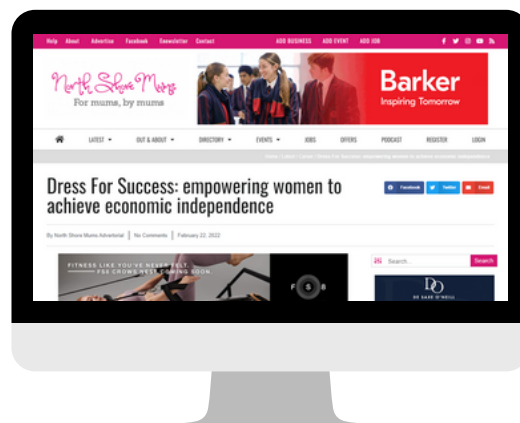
Help About Advertise Facebook Enewsletter Contact ADD BUSINESS ADD EVENT ADD JOB

North Shore Mums
For mums, by mums

Barker
Inspiring Tomorrow

LATEST OUT & ABOUT DIRECTORY EVENTS JOBS OFFERS PODCAST REGISTER LOGIN

Home / Latest / Local / Dress For Success: empowering women to achieve economic independence

Dress For Success: empowering women to achieve economic independence

Facebook Twitter Email

By North Shore Mums Advertorial | No Comments | February 22, 2022

FITNESS LIKE YOU'VE NEVER FELT
F45 CROWS NEST COMING SOON

Search... Search

DR SAXE O'NEILL